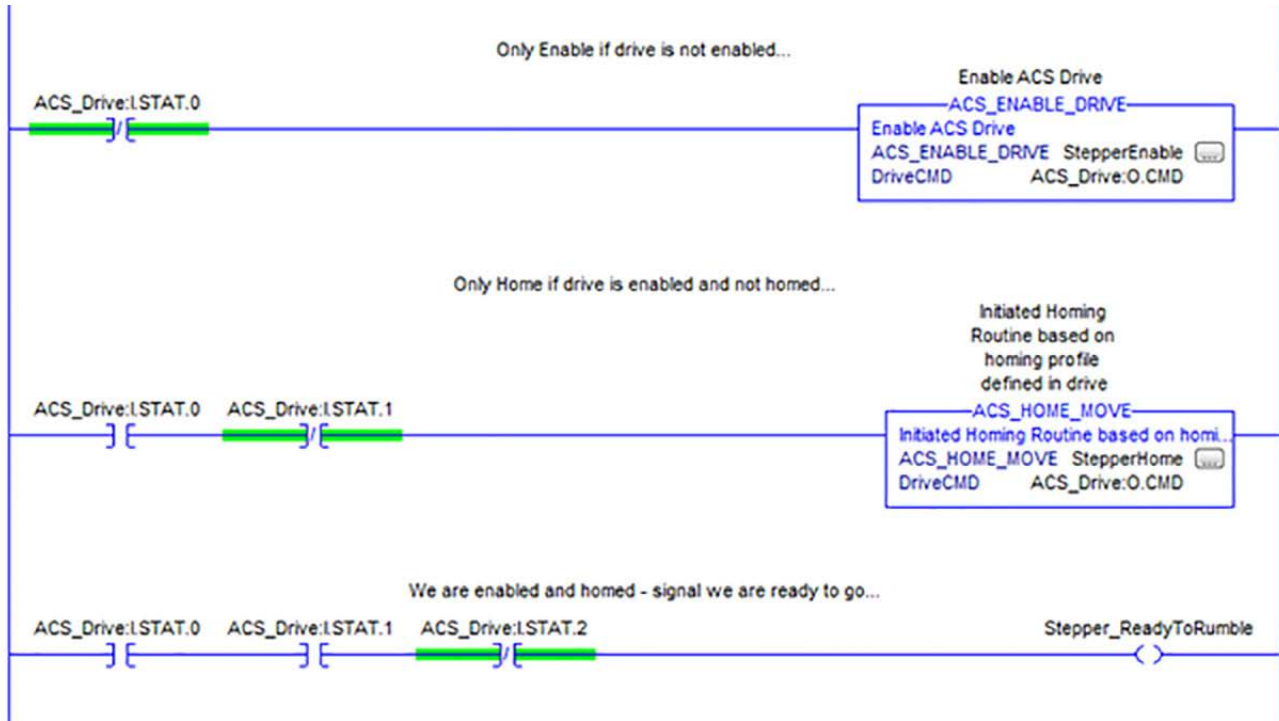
Only Enable if drive is not enabled...

ACS_Drive:I.STAT.0

Enable ACS Drive
ACS_ENABLE_DRIVE
Enable ACS Drive
ACS_ENABLE_DRIVE StepperEnable ...
DriveCMD ACS_Drive:O.CMD

Only Home if drive is enabled and not homed...

ACS_Drive:I.STAT.0 ACS_Drive:I.STAT.1

Initiated Homing Routine based on homing profile defined in drive
ACS_HOME_MOVE
Initiated Homing Routine based on homi...
ACS_HOME_MOVE StepperHome ...
DriveCMD ACS_Drive:O.CMD

We are enabled and homed - signal we are ready to go...

ACS_Drive:I.STAT.0 ACS_Drive:I.STAT.1 ACS_Drive:I.STAT.2

Stepper_ReadyToRumble